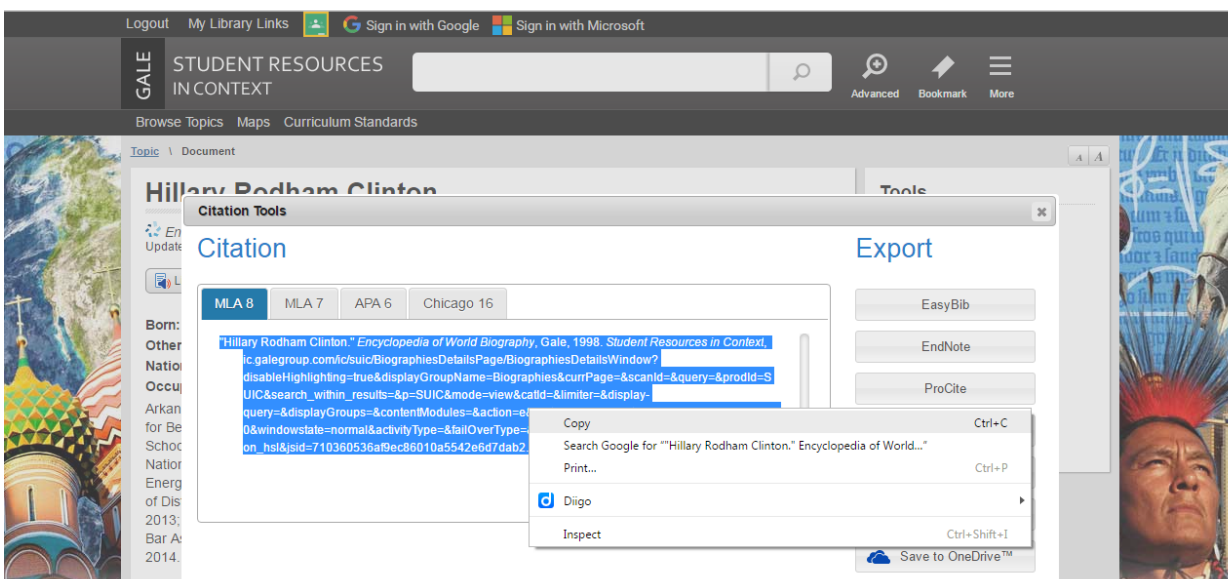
Logout My Library Links Sign in with Google Sign in with Microsoft

GALE STUDENT RESOURCES IN CONTEXT

Advanced Bookmark More

Browse Topics Maps Curriculum Standards

Topic \ Document

Hillary Rodham Clinton

Tools

En
Update

Born:
Other
Natio
Occu
Arkan
for Be
Schoo
Nation
Energ
of Dis
2013;
Bar As
2014.

Citation Tools

Citation

Export

MLA 8 MLA 7 APA 6 Chicago 16

"Hillary Rodham Clinton." *Encyclopedia of World Biography*, Gale, 1998. *Student Resources in Context*, ic.galegroup.com/ic/suic/BiographiesDetailsPage/BiographiesDetailsWindow?disableHighlighting=true&displayGroupName=Biographies&currPage=&scanId=&query=&prodId=SUIC&search_within_results=&p=SUIC&mode=view&catId=&limiter=&display-query=&displayGroups=&contentModules=&action=e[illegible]0&windowstate=normal&activityType=&failOverType=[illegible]on_hsl&jsid=710360536af9ec86010a5542e6d7dab2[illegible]

EasyBib
EndNote
ProCite

Copy Ctrl+C
Search Google for ""Hillary Rodham Clinton." Encyclopedia of World..."
Print... Ctrl+P
Diigo
Inspect Ctrl+Shift+I

Save to OneDrive™